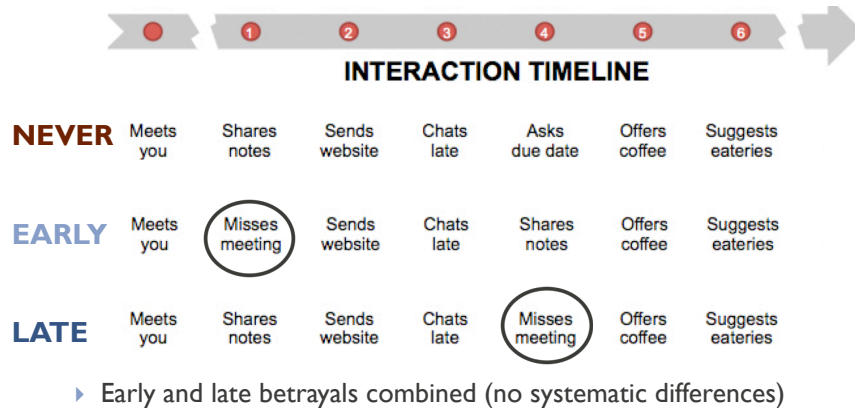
1 2 3 4 5 6

INTERACTION TIMELINE

| | | | | | | | |
|---|---|---|---|---|---|---|---|
| NEVER | Meets you | Shares notes | Sends website | Chats late | Asks due date | Offers coffee | Suggests eateries |
| EARLY | Meets you | Misses meeting | Sends website | Chats late | Shares notes | Offers coffee | Suggests eateries |
| LATE | Meets you | Shares notes | Sends website | Chats late | Misses meeting | Offers coffee | Suggests eateries |

Early and late betrayals combined (no systematic differences)